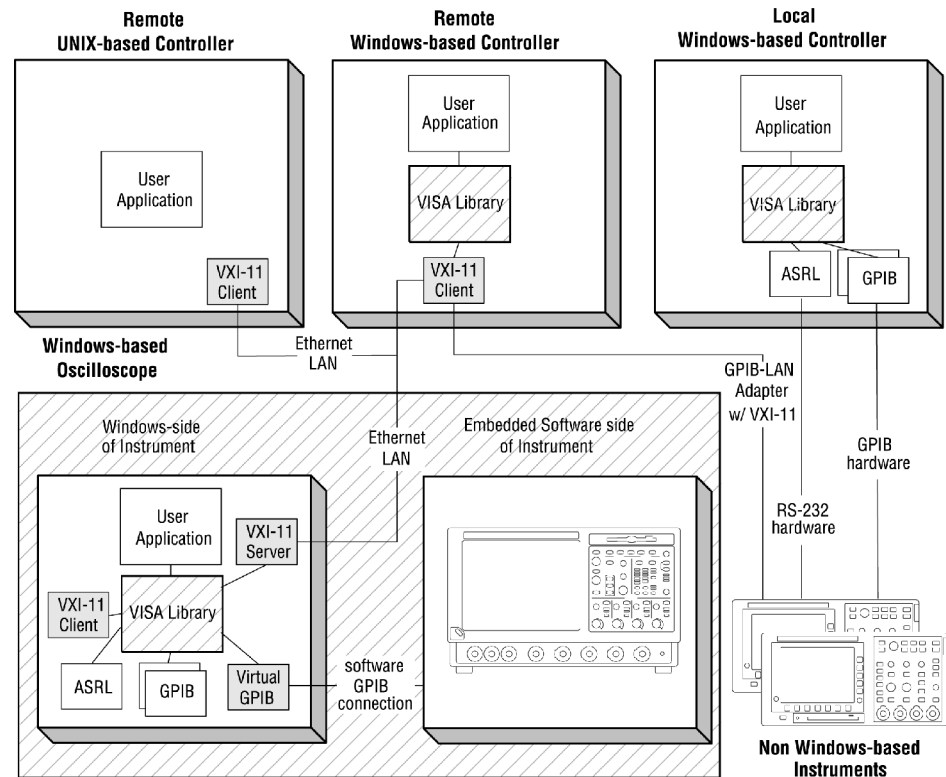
Remote
UNIX-based Controller

User
Application

VXI-11
Client

Remote
Windows-based Controller

User
Application

VISA Library

VXI-11
Client

Local
Windows-based Controller

User
Application

VISA Library

ASRL

GPIB

Windows-based
Oscilloscope

Ethernet
LAN

GPIB-LAN
Adapter
w/ VXI-11

GPIB
hardware

RS-232
hardware

Windows-side
of Instrument

Ethernet
LAN

Embedded Software side
of Instrument

User
Application

VXI-11
Server

VXI-11
Client

VISA Library

ASRL

GPIB

Virtual
GPIB

software
GPIB
connection

Non Windows-based
Instruments